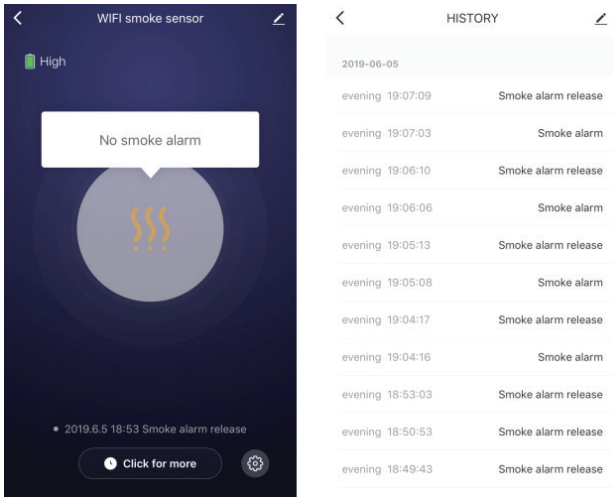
WIFI smoke sensor

High

No smoke alarm

• 2019.6.5 18:53 Smoke alarm release

Click for more

HISTORY

2019-06-05

| | |
|---|---|
| evening 19:07:09 | Smoke alarm release |
| evening 19:07:03 | Smoke alarm |
| evening 19:06:10 | Smoke alarm release |
| evening 19:06:06 | Smoke alarm |
| evening 19:05:13 | Smoke alarm release |
| evening 19:05:08 | Smoke alarm |
| evening 19:04:17 | Smoke alarm release |
| evening 19:04:16 | Smoke alarm |
| evening 18:53:03 | Smoke alarm release |
| evening 18:50:53 | Smoke alarm release |
| evening 18:49:43 | Smoke alarm release |